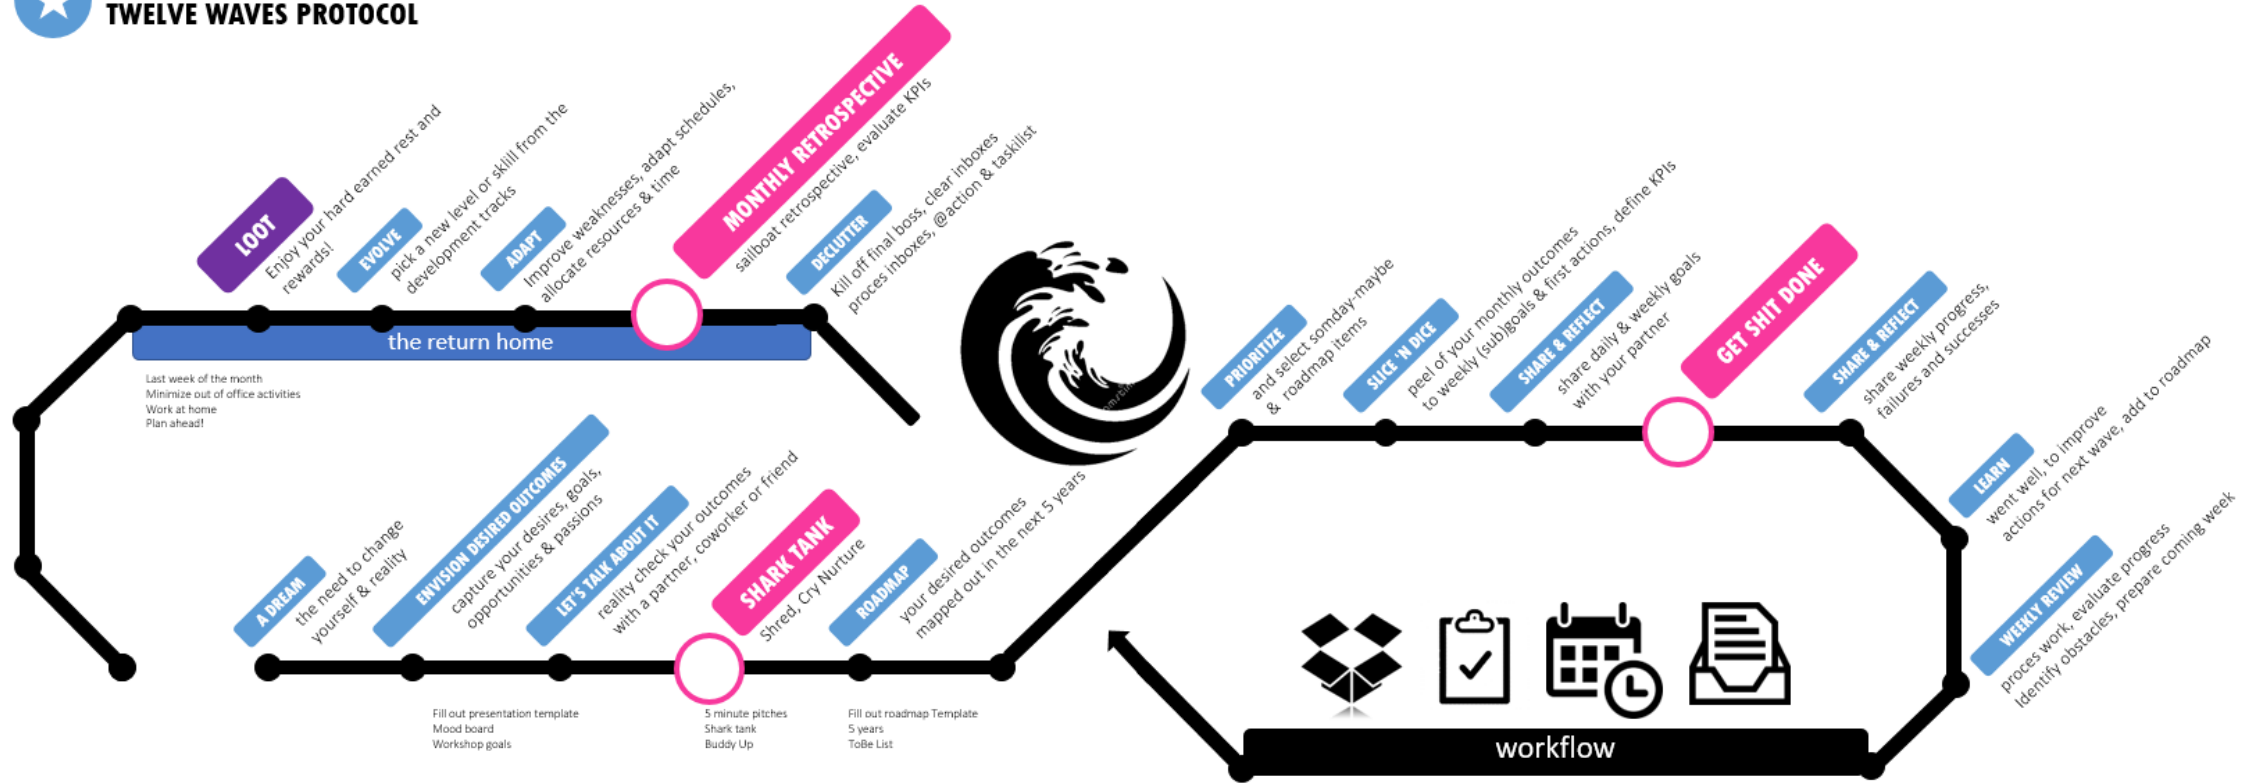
TWELVE WAVES PROTOCOL

LOOT
Enjoy your hard earned rest and rewards!

EVOLVE
pick a new level or skill from the development tracks

ADAPT
Improve weaknesses, adapt schedules, allocate resources & time

MONTHLY RETROSPECTIVE
sailboat retrospective, evaluate KPIs

DECLUTTER
Kill off final boss, clear inboxes proces inboxes, @action & tasklist

the return home

Last week of the month
Minimize out of office activities
Work at home
Plan ahead!

A DREAM
the need to change yourself & reality

ENVISION DESIRED OUTCOMES
capture your desires, goals, opportunities & passions

LET'S TALK ABOUT IT
reality check your outcomes with a partner, coworker or friend

SHARK TANK
Shred, Cry Nurture

ROADMAP
your desired outcomes mapped out in the next 5 years

Fill out presentation template
Mood board
Workshop goals

5 minute pitches
Shark tank
Buddy Up

Fill out roadmap Template
5 years
ToBe List

PRIORITIZE
and select somday-maybe & roadmap items

SLICE 'N DICE
peel of your monthly outcomes to weekly (sub)goals & first actions, define KPIs

SHARE & REFLECT
share daily & weekly goals with your partner

GET SHIT DONE

SHARE & REFLECT
share weekly progress, failures and successes

LEARN
went well, to improve actions for next wave, add to roadmap

WEEKLY REVIEW
proces work, evaluate progress identify obstacles, prepare coming week

workflow